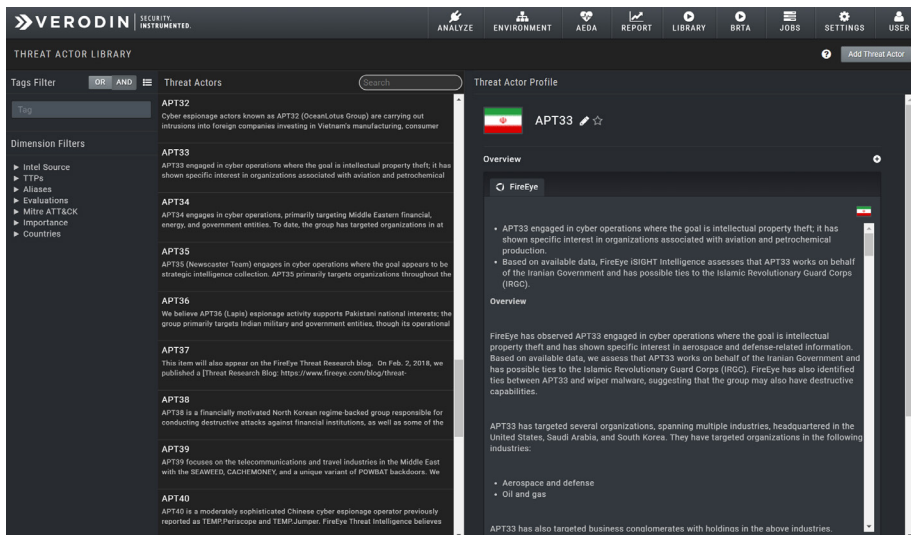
VERODIN SECURITY. INSTRUMENTED.

ANALYZE ENVIRONMENT AEDA REPORT LIBRARY BRTA JOBS SETTINGS USER

THREAT ACTOR LIBRARY

Add Threat Actor

Tags Filter OR AND

Tag

Dimension Filters

► Intel Source
► TTPs
► Aliases
► Evaluations
► Mitre ATT&CK
► Importance
► Countries

Threat Actors

Search

APT32
Cyber espionage actors known as APT32 (OceanLotus Group) are carrying out intrusions into foreign companies investing in Vietnam's manufacturing, consumer

APT33
APT33 engaged in cyber operations where the goal is intellectual property theft; it has shown specific interest in organizations associated with aviation and petrochemical

APT34
APT34 engages in cyber operations, primarily targeting Middle Eastern financial, energy, and government entities. To date, the group has targeted organizations in at

APT35
APT35 (Newscaster Team) engages in cyber operations where the goal appears to be strategic intelligence collection. APT35 primarily targets organizations throughout the

APT36
We believe APT36 (Lapis) espionage activity supports Pakistani national interests; the group primarily targets Indian military and government entities, though its operational

APT37
This item will also appear on the FireEye Threat Research blog. On Feb. 2, 2018, we published a [Threat Research Blog: https://www.fireeye.com/blog/threat-

APT38
APT38 is a financially motivated North Korean regime-backed group responsible for conducting destructive attacks against financial institutions, as well as some of the

APT39
APT39 focuses on the telecommunications and travel industries in the Middle East with the SEAWEED, CACHEMONEY, and a unique variant of POWBAT backdoors. We

APT40
APT40 is a moderately sophisticated Chinese cyber espionage operator previously reported as TEMP.Periscope and TEMP.Jumper. FireEye Threat Intelligence believes

Threat Actor Profile

APT33

Overview

FireEye

• APT33 engaged in cyber operations where the goal is intellectual property theft; it has shown specific interest in organizations associated with aviation and petrochemical production.
• Based on available data, FireEye iSIGHT Intelligence assesses that APT33 works on behalf of the Iranian Government and has possible ties to the Islamic Revolutionary Guard Corps (IRGC).

Overview

FireEye has observed APT33 engaged in cyber operations where the goal is intellectual property theft and has shown specific interest in aerospace and defense-related information. Based on available data, we assess that APT33 works on behalf of the Iranian Government and has possible ties to the Islamic Revolutionary Guard Corps (IRGC). FireEye has also identified ties between APT33 and wiper malware, suggesting that the group may also have destructive capabilities.

APT33 has targeted several organizations, spanning multiple industries, headquartered in the United States, Saudi Arabia, and South Korea. They have targeted organizations in the following industries:

• Aerospace and defense
• Oil and gas

APT33 has also targeted business conglomerates with holdings in the above industries.